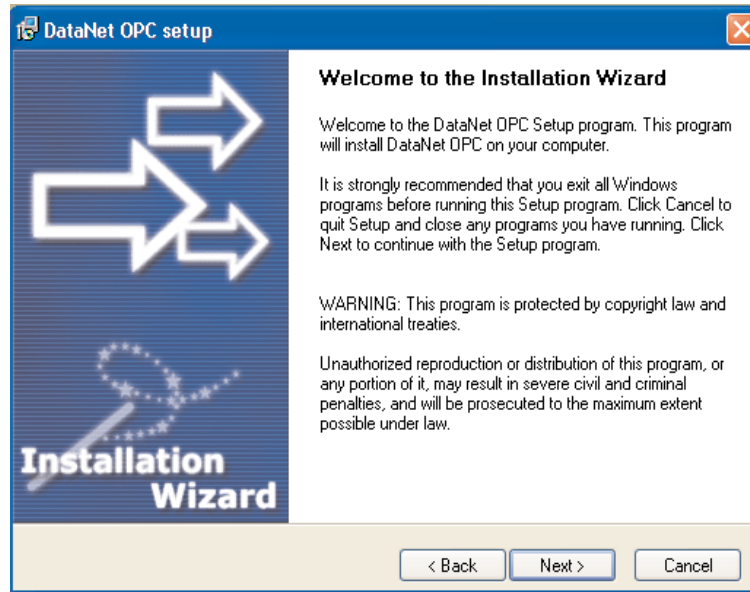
DataNet OPC setup

Installation Wizard

Welcome to the Installation Wizard

Welcome to the DataNet OPC Setup program. This program will install DataNet OPC on your computer.

It is strongly recommended that you exit all Windows programs before running this Setup program. Click Cancel to quit Setup and close any programs you have running. Click Next to continue with the Setup program.

WARNING: This program is protected by copyright law and international treaties.

Unauthorized reproduction or distribution of this program, or any portion of it, may result in severe civil and criminal penalties, and will be prosecuted to the maximum extent possible under law.

< Back
Next >
Cancel